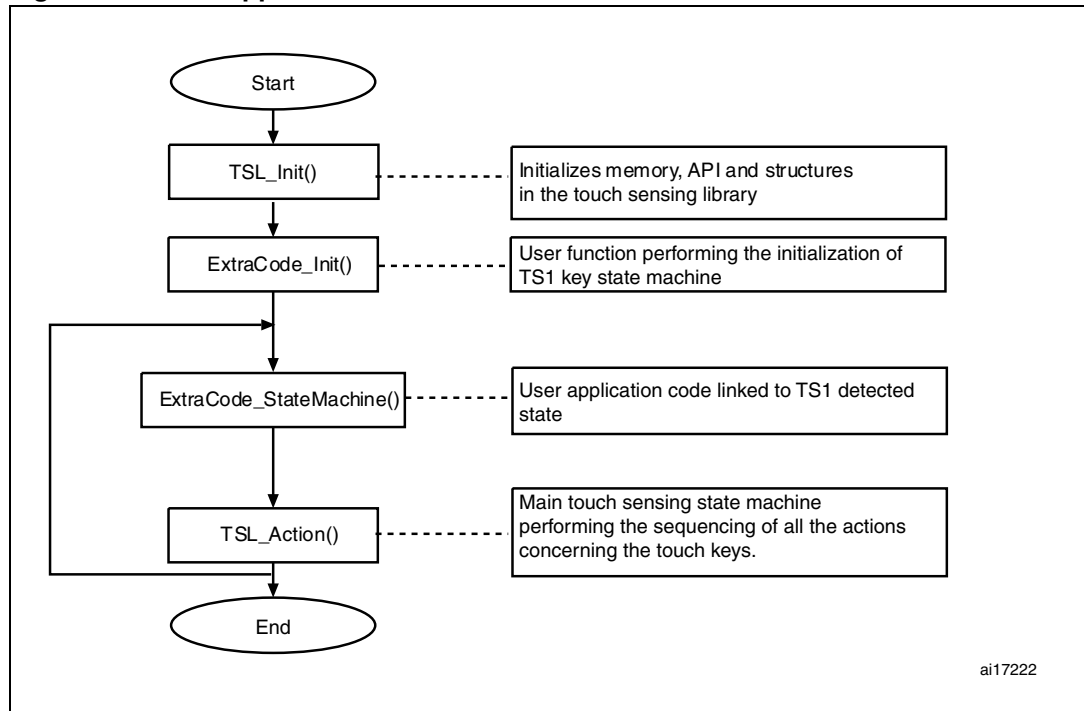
Start

TSL_Init()

Initializes memory, API and structures in the touch sensing library

ExtraCode_Init()

User function performing the initialization of TS1 key state machine

ExtraCode_StateMachine()

User application code linked to TS1 detected state

TSL_Action()

Main touch sensing state machine performing the sequencing of all the actions concerning the touch keys.

End

ai17222